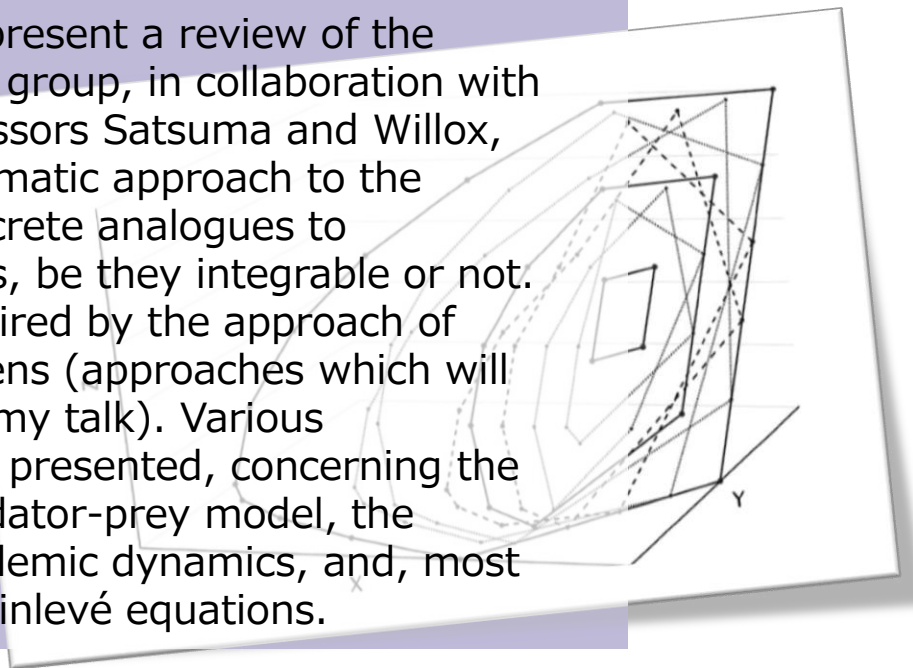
present a review of the group, in collaboration with ssors Satsuma and Willox, matic approach to the crete analogues to s, be they integrable or not. ired by the approach of ens (approaches which will my talk). Various presented, concerning the dator-prey model, the demic dynamics, and, most inlevé equations.

Y

X